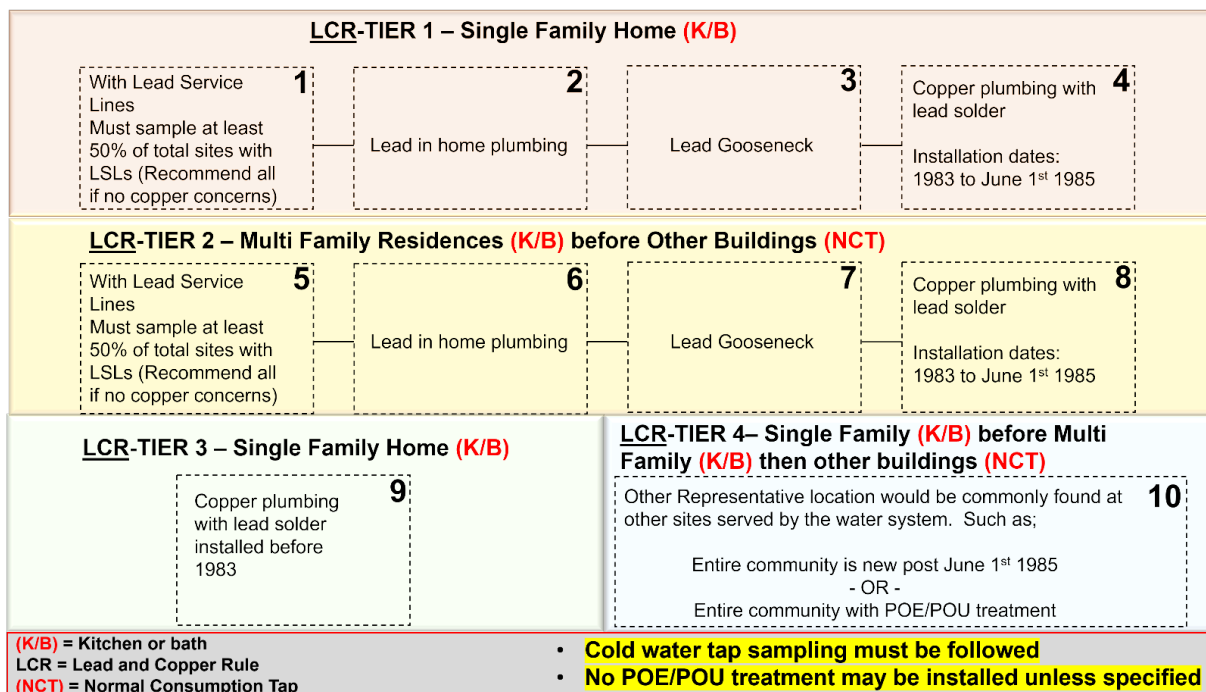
LCR-TIER 1 – Single Family Home (K/B)

With Lead Service Lines Must sample at least 50% of total sites with LSLs (Recommend all if no copper concerns) 1

Lead in home plumbing 2

Lead Gooseneck 3

Copper plumbing with lead solder 4

Installation dates: 1983 to June 1$^{st}$ 1985

LCR-TIER 2 – Multi Family Residences (K/B) before Other Buildings (NCT)

With Lead Service Lines Must sample at least 50% of total sites with LSLs (Recommend all if no copper concerns) 5

Lead in home plumbing 6

Lead Gooseneck 7

Copper plumbing with lead solder 8

Installation dates: 1983 to June 1$^{st}$ 1985

LCR-TIER 3 – Single Family Home (K/B)

Copper plumbing with lead solder installed before 1983 9

LCR-TIER 4– Single Family (K/B) before Multi Family (K/B) then other buildings (NCT)

Other Representative location would be commonly found at other sites served by the water system. Such as; 10

Entire community is new post June 1$^{st}$ 1985
- OR -
Entire community with POE/POU treatment

(K/B) = Kitchen or bath
LCR = Lead and Copper Rule
(NCT) = Normal Consumption Tap

• Cold water tap sampling must be followed
• No POE/POU treatment may be installed unless specified